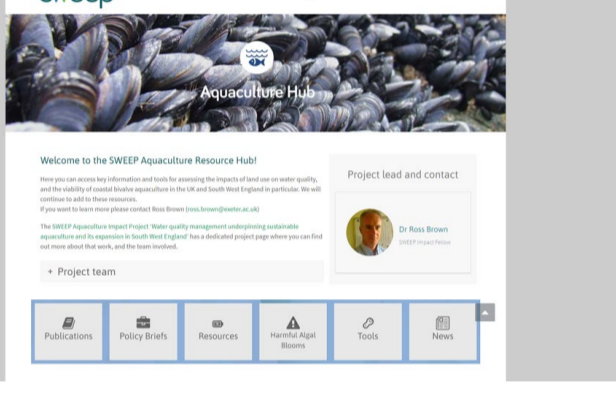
Aquaculture Hub

Welcome to the SWEEP Aquaculture Resource Hub!

Here you can access key information and tools for assessing the impacts of land use on water quality, and the viability of coastal bivalve aquaculture in the UK and South West England in particular. We will continue to add to these resources.
If you want to learn more please contact Ross Brown (ross.brown@exeter.ac.uk)

The SWEEP Aquaculture Impact Project 'Water quality management underpinning sustainable aquaculture and its expansion in South West England' has a dedicated project page where you can find out more about that work, and the team involved.

+ Project team

Project lead and contact

Dr Ross Brown
SWEEP Impact Fellow

Publications
Policy Briefs
Resources
Harmful Algal Blooms
Tools
News